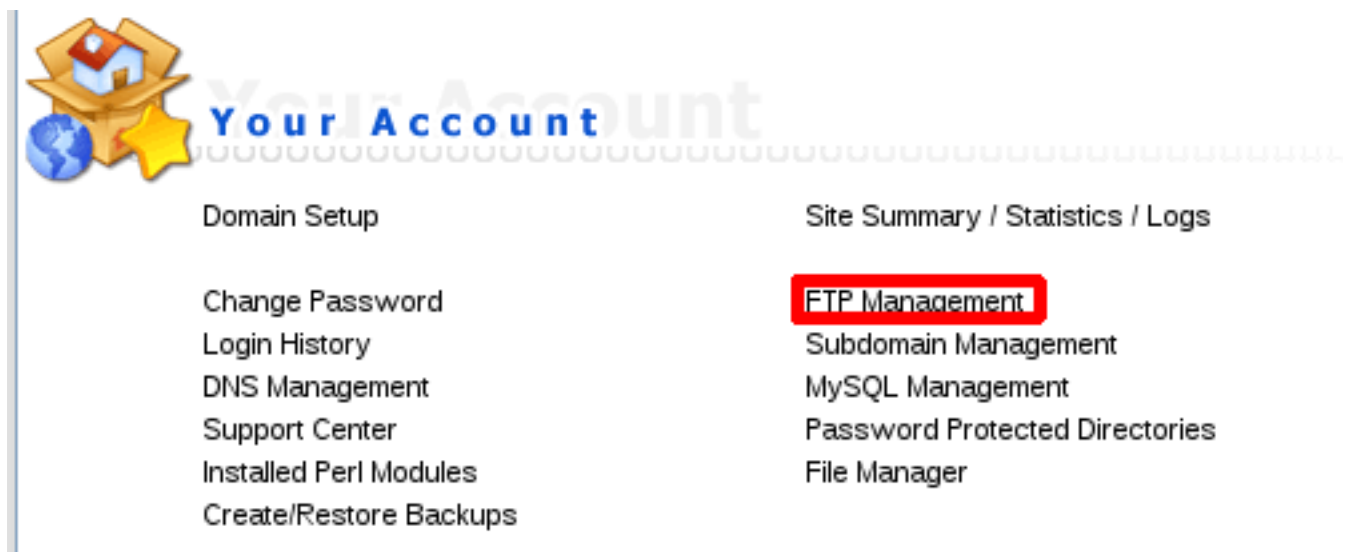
Your Account

Domain Setup

Change Password
Login History
DNS Management
Support Center
Installed Perl Modules
Create/Restore Backups

Site Summary / Statistics / Logs

FTP Management
Subdomain Management
MySQL Management
Password Protected Directories
File Manager